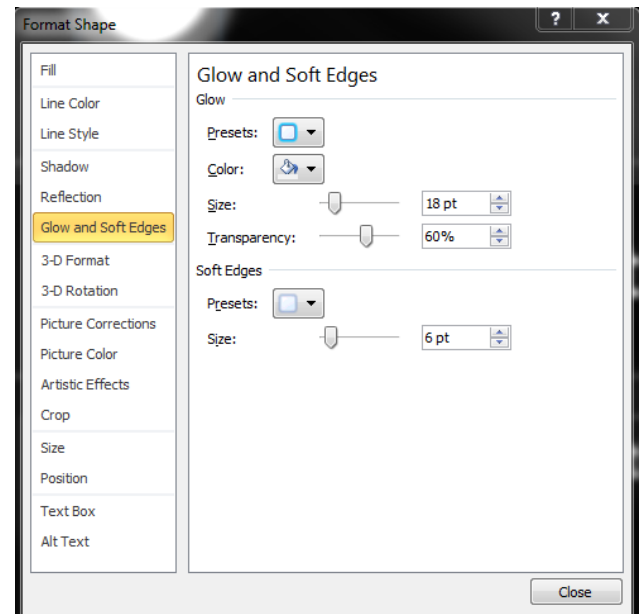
Format Shape

?

x

Fill
Line Color
Line Style
Shadow
Reflection
Glow and Soft Edges
3-D Format
3-D Rotation
Picture Corrections
Picture Color
Artistic Effects
Crop
Size
Position
Text Box
Alt Text

Glow and Soft Edges

Glow

Presets:

Color:

Size: 18 pt

Transparency: 60%

Soft Edges

Presets:

Size: 6 pt

Close